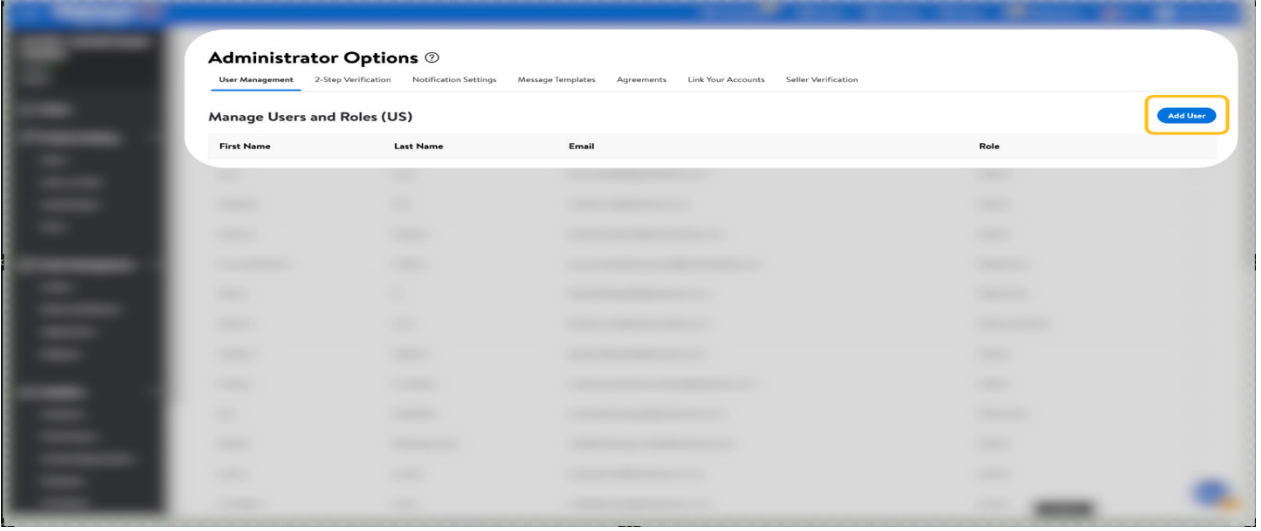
Administrator Options ⓘ

User Management | 2-Step Verification | Notification Settings | Message Templates | Agreements | Link Your Accounts | Seller Verification

Manage Users and Roles (US)

Add User

| First Name | Last Name | Email | Role |
|---|---|---|---|
| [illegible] | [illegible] | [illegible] | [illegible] |